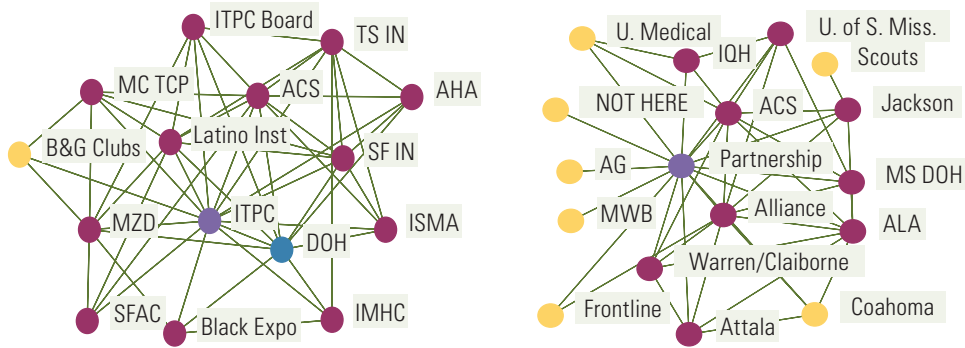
ITPC Board
TS IN
MC TCP
ACS
AHA
B&G Clubs
Latino Inst
SF IN
MZD
ITPC
DOH
ISMA
SFAC
Black Expo
IMHC

U. Medical
IQH
U. of S. Miss.
Scouts
NOT HERE
ACS
Jackson
AG
Partnership
MS DOH
MWB
Alliance
ALA
Warren/Claiborne
Frontline
Coahoma
Attala